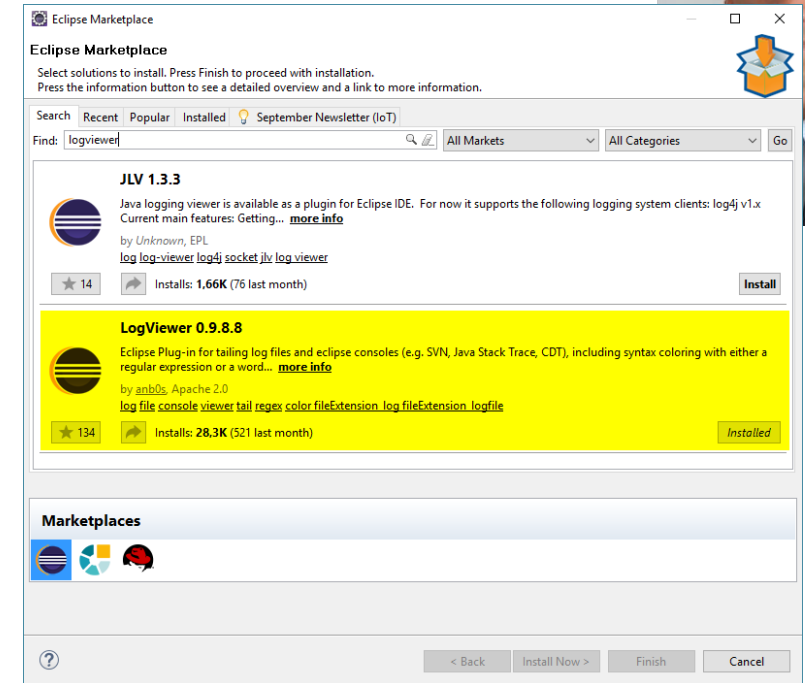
Eclipse Marketplace

Eclipse Marketplace

Select solutions to install. Press Finish to proceed with installation.
Press the information button to see a detailed overview and a link to more information.

Search | Recent | Popular | Installed | September Newsletter (IoT)

Find: logviewer | All Markets | All Categories | Go

JLV 1.3.3

Java logging viewer is available as a plugin for Eclipse IDE. For now it supports the following logging system clients: log4j v1.x Current main features: Getting... more info

by Unknown, EPL

log log-viewer log4j socket jlv log viewer

14 | Installs: 1,66K (76 last month) | Install

LogViewer 0.9.8.8

Eclipse Plug-in for tailing log files and eclipse consoles (e.g. SVN, Java Stack Trace, CDT), including syntax coloring with either a regular expression or a word... more info

by anb0s, Apache 2.0

log file console viewer tail regex color fileExtension_log fileExtension_logfile

134 | Installs: 28,3K (521 last month) | Installed

Marketplaces

< Back | Install Now > | Finish | Cancel